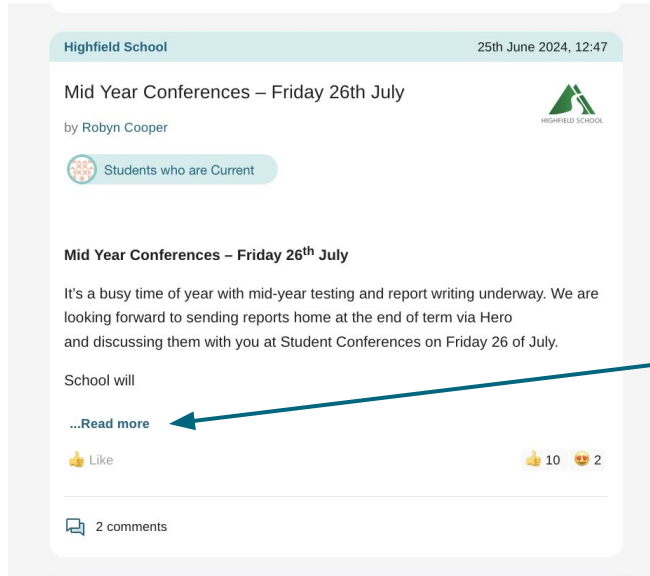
Highfield School

25th June 2024, 12:47

Mid Year Conferences – Friday 26th July

by Robyn Cooper

HIGHFIELD SCHOOL

Students who are Current

**Mid Year Conferences – Friday 26$^{th}$ July**

It's a busy time of year with mid-year testing and report writing underway. We are looking forward to sending reports home at the end of term via Hero and discussing them with you at Student Conferences on Friday 26 of July.

School will

...Read more

Like

10 2

2 comments